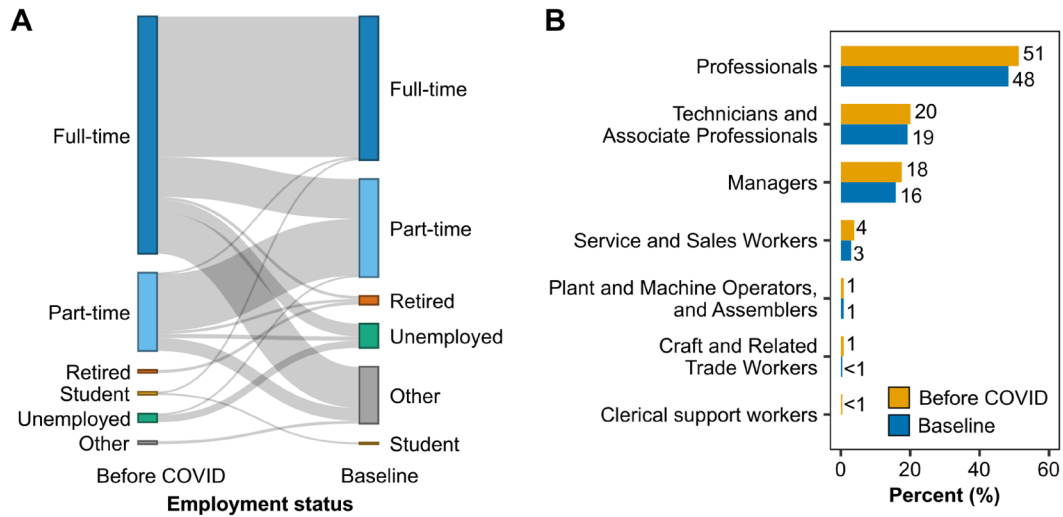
A

Full-time
Part-time
Retired
Student
Unemployed
Other

Full-time
Part-time
Retired
Unemployed
Other
Student

Before COVID
Baseline
Employment status

B

Professionals
51
48
Technicians and Associate Professionals
20
19
Managers
18
16
Service and Sales Workers
4
3
Plant and Machine Operators, and Assemblers
1
1
Craft and Related Trade Workers
1
<1
Clerical support workers
<1

Before COVID
Baseline

0
20
40
60
Percent (%)